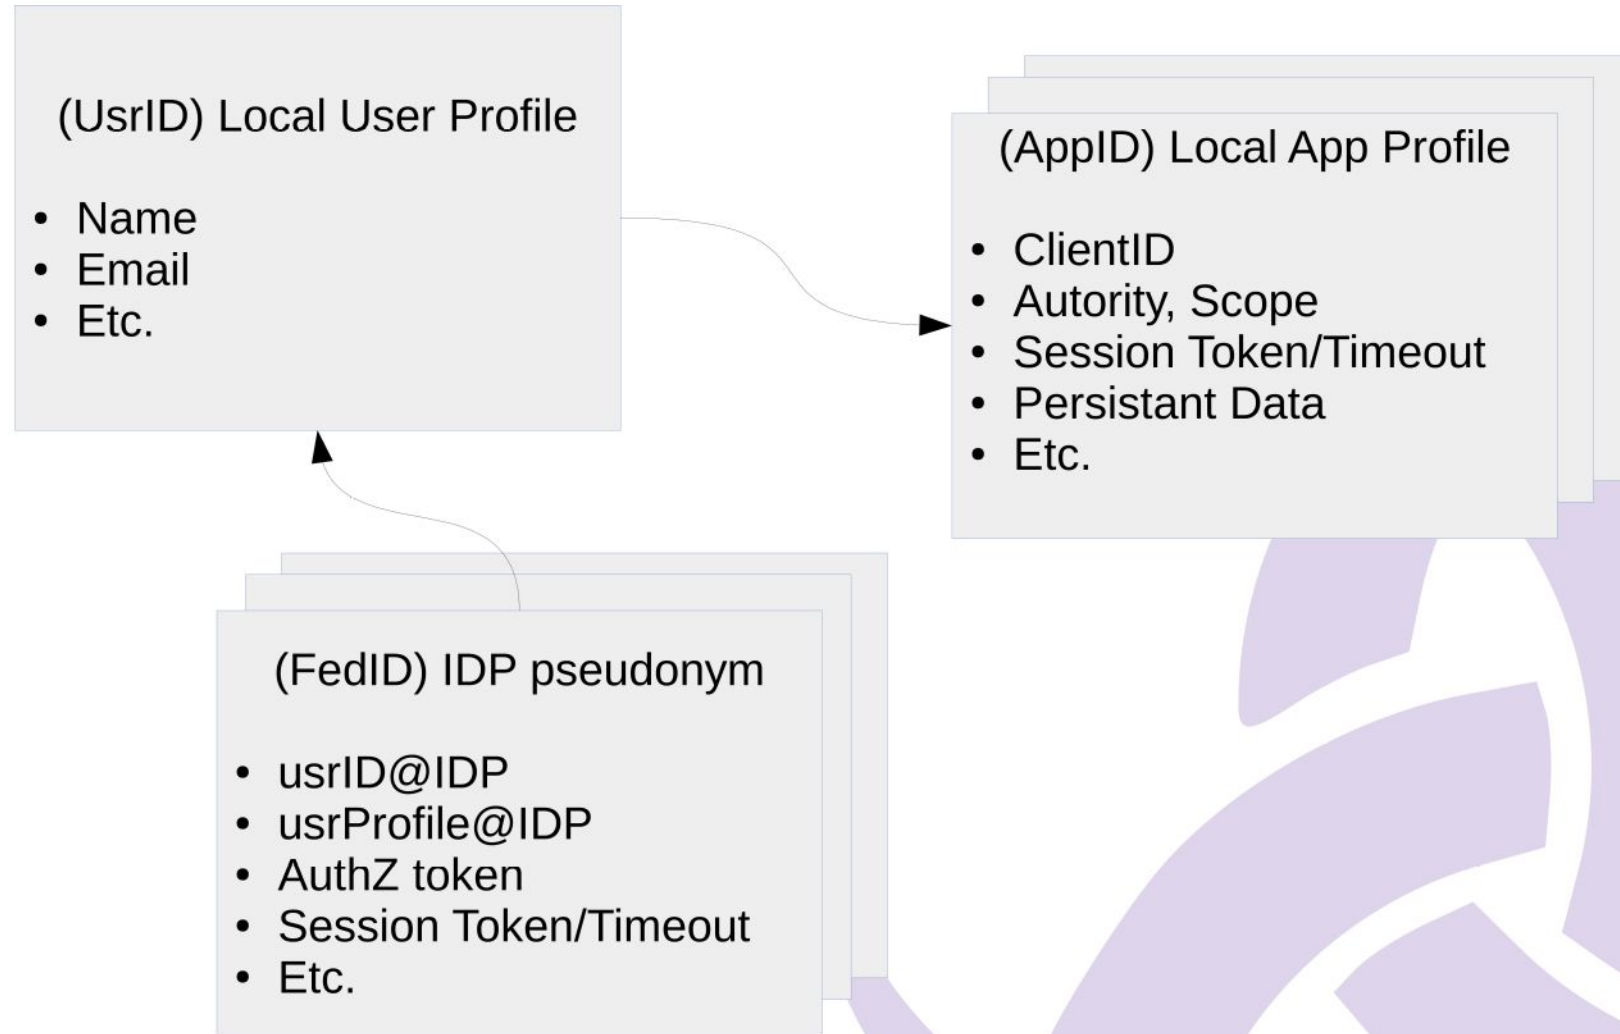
(UsrID) Local User Profile

- Name
- Email
- Etc.

(AppID) Local App Profile

- ClientID
- Autority, Scope
- Session Token/Timeout
- Persistant Data
- Etc.

(FedID) IDP pseudonym

- usrID@IDP
- usrProfile@IDP
- AuthZ token
- Session Token/Timeout
- Etc.